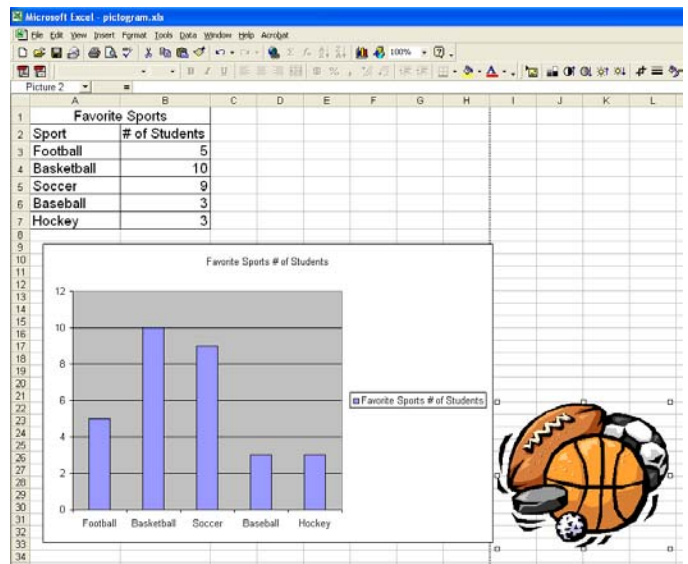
Microsoft Excel - pictogram.xls

File Edit View Insert Format Tools Data Window Help Acrobat

100%

Picture 2

| | A | B | C | D | E | F | G | H | I | J | K | L |
|---|---|---|---|---|---|---|---|---|---|---|---|---|
| 1 | Favorite Sports | | | | | | | | | | | |
| 2 | Sport | # of Students | | | | | | | | | | |
| 3 | Football | 5 | | | | | | | | | | |
| 4 | Basketball | 10 | | | | | | | | | | |
| 5 | Soccer | 9 | | | | | | | | | | |
| 6 | Baseball | 3 | | | | | | | | | | |
| 7 | Hockey | 3 | | | | | | | | | | |

Favorite Sports # of Students

12
10
8
6
4
2
0

Football Basketball Soccer Baseball Hockey

Favorite Sports # of Students

8 9 10 11 12 13 14 15 16 17 18 19 20 21 22 23 24 25 26 27 28 29 30 31 32 33 34